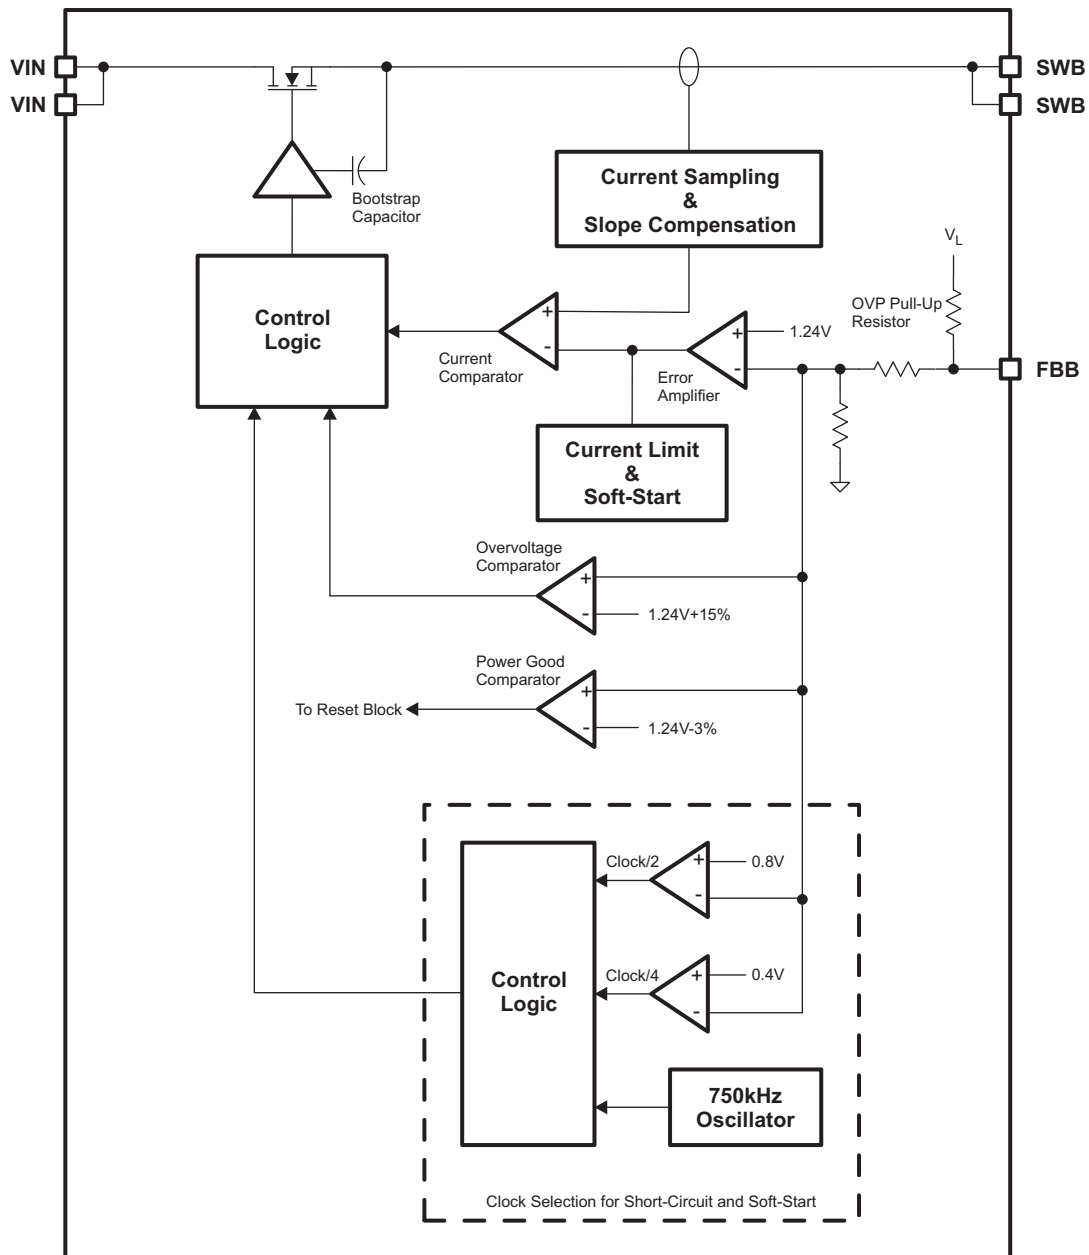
VIN
VIN
SWB
SWB
Bootstrap Capacitor
Current Sampling & Slope Compensation
$V_L$
OVP Pull-Up Resistor
Control Logic
+
-
Current Comparator
+
-
1.24V
Error Amplifier
FBB
Current Limit & Soft-Start
Overvoltage Comparator
+
-
1.24V+15%
Power Good Comparator
To Reset Block
+
-
1.24V-3%
Clock/2
+
-
0.8V
Control Logic
Clock/4
+
-
0.4V
750kHz Oscillator
Clock Selection for Short-Circuit and Soft-Start